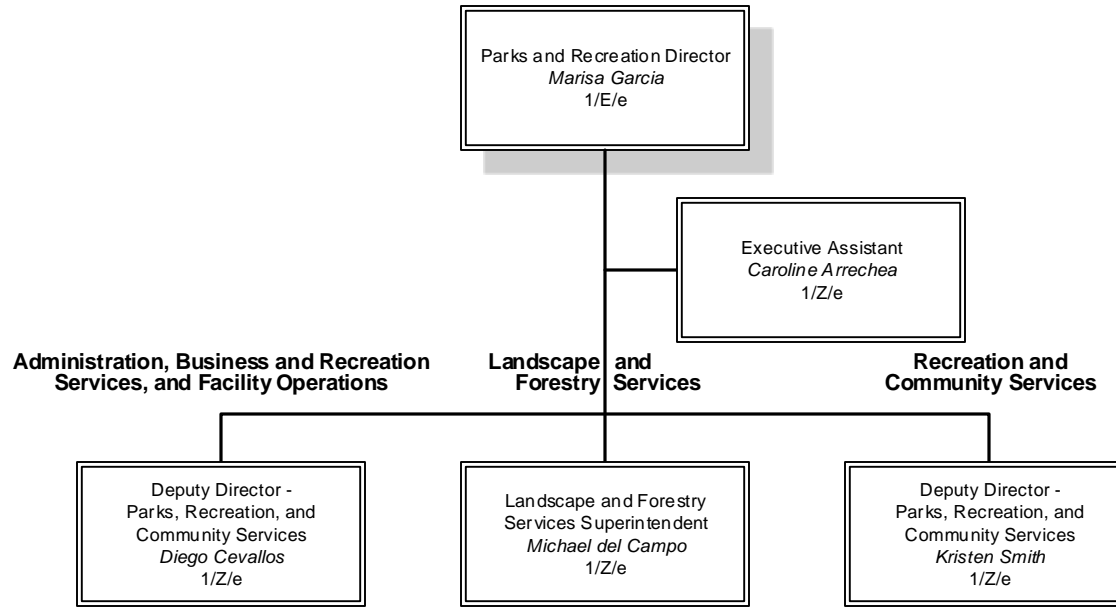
Parks and Recreation Director
*Marisa Garcia*
1/E/e

Executive Assistant
*Caroline Arrechea*
1/Z/e

Administration, Business and Recreation Services, and Facility Operations

Landscape and Forestry Services

Recreation and Community Services

Deputy Director - Parks, Recreation, and Community Services
*Diego Cevallos*
1/Z/e

Landscape and Forestry Services Superintendent
*Michael del Campo*
1/Z/e

Deputy Director - Parks, Recreation, and Community Services
*Kristen Smith*
1/Z/e